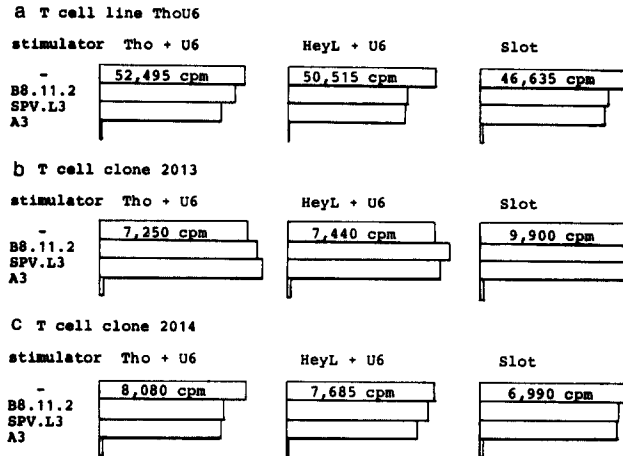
a T cell line ThoU6

stimulator Tho + U6 HeyL + U6 Slot

-
B8.11.2
SPV.L3
A3

52,495 cpm

50,515 cpm

46,635 cpm

b T cell clone 2013

stimulator Tho + U6 HeyL + U6 Slot

-
B8.11.2
SPV.L3
A3

7,250 cpm

7,440 cpm

9,900 cpm

c T cell clone 2014

stimulator Tho + U6 HeyL + U6 Slot

-
B8.11.2
SPV.L3
A3

8,080 cpm

7,685 cpm

6,990 cpm